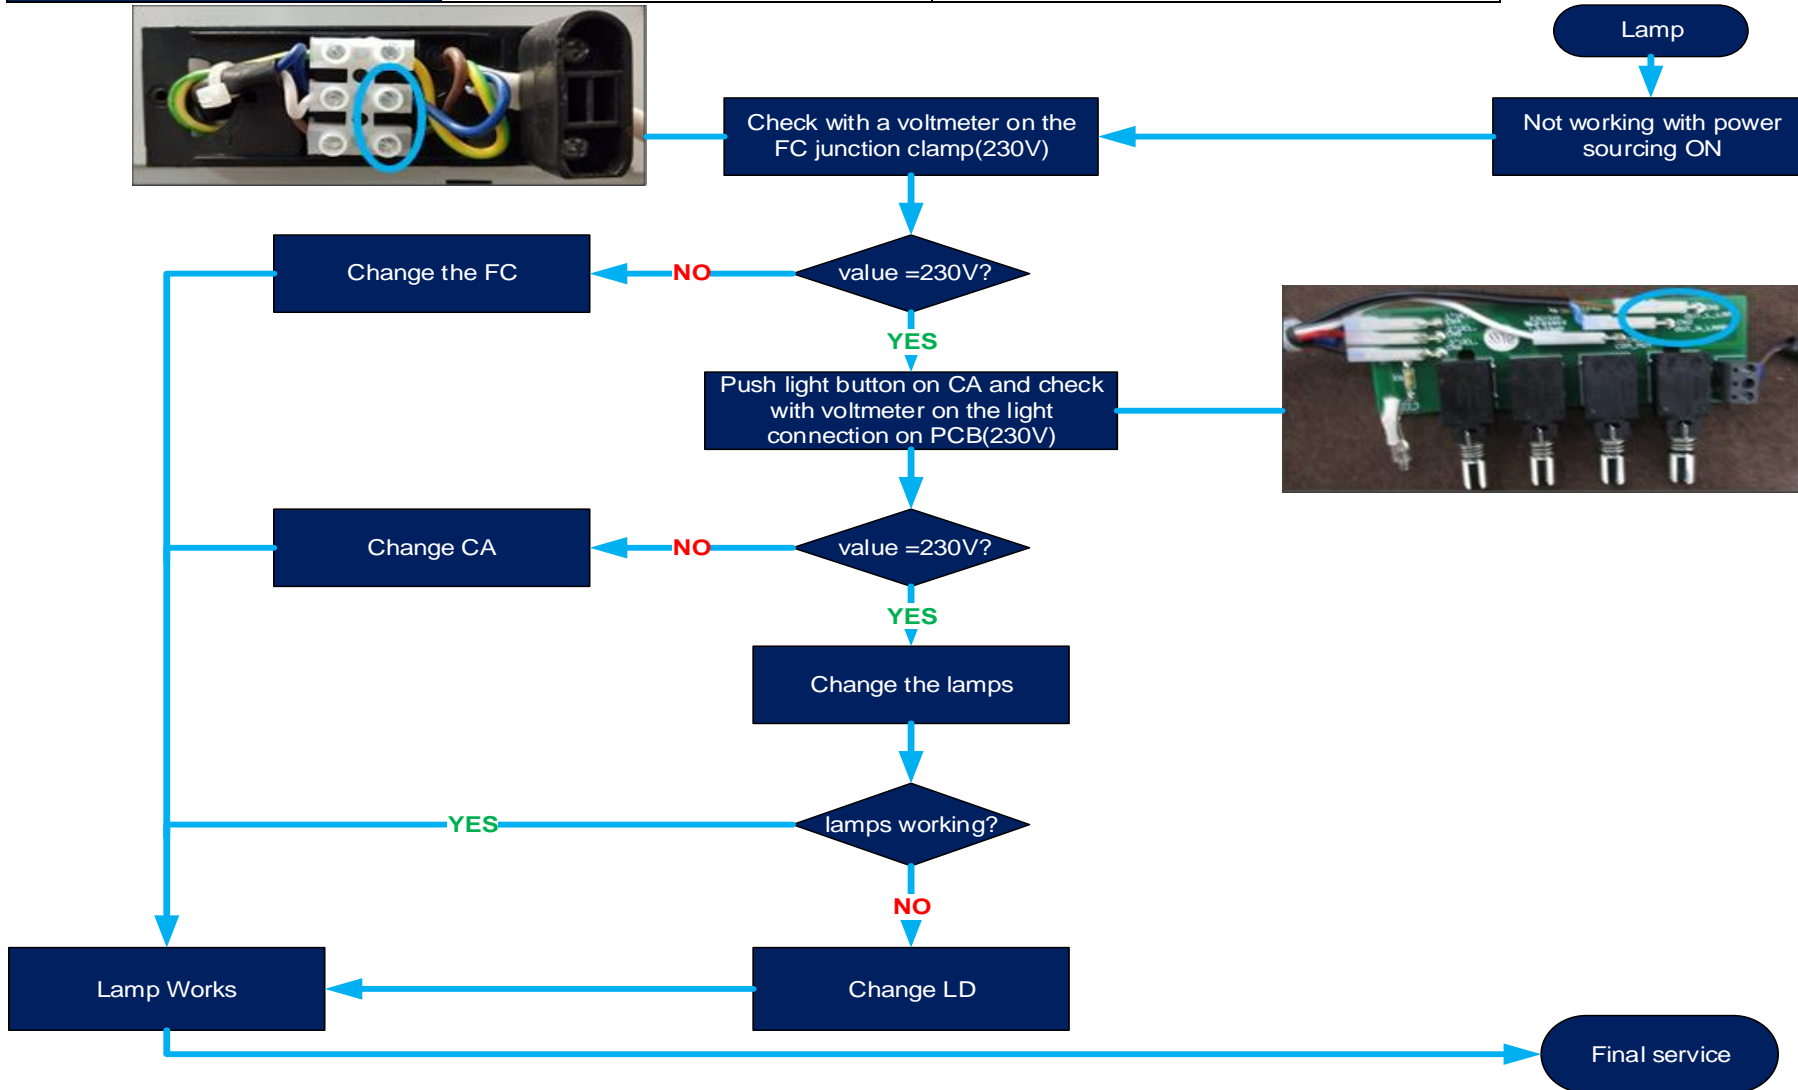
Lamp

Not working with power sourcing ON

Check with a voltmeter on the FC junction clamp(230V)

value =230V?

NO

Change the FC

YES

Push light button on CA and check with voltmeter on the light connection on PCB(230V)

value =230V?

NO

Change CA

YES

Change the lamps

lamps working?

YES

NO

Change LD

Lamp Works

Final service